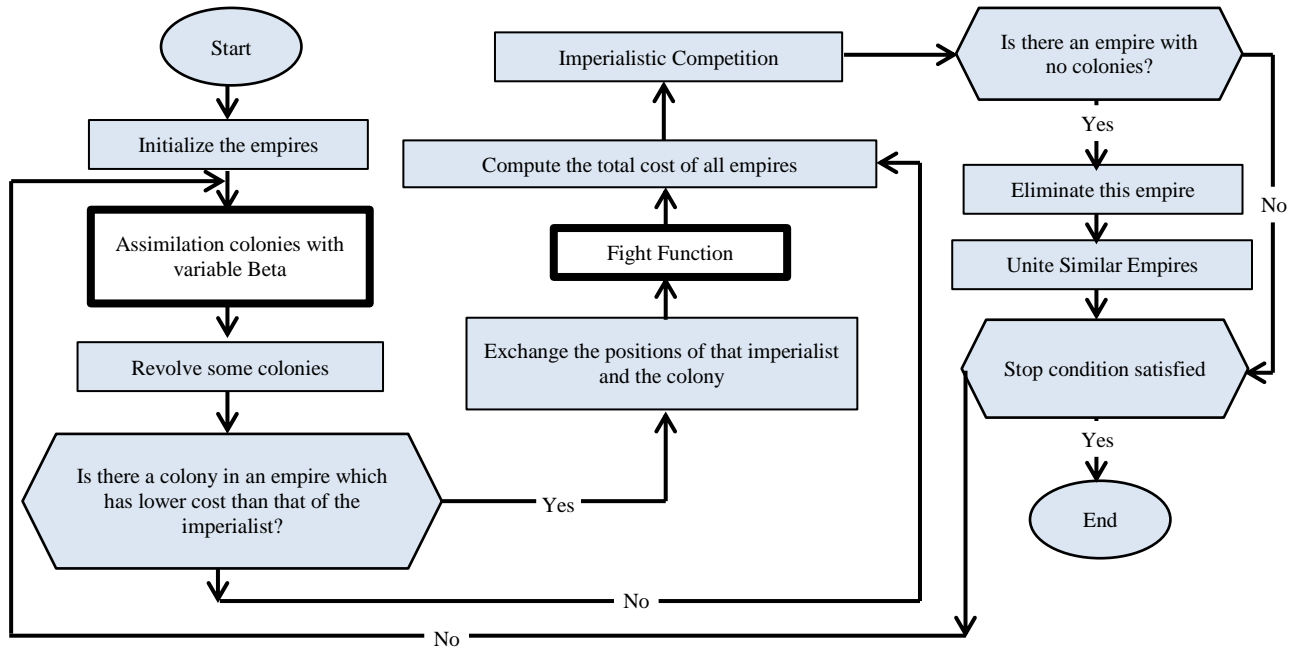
Start

Initialize the empires

Assimilation colonies with variable Beta

Revolve some colonies

Is there a colony in an empire which has lower cost than that of the imperialist?

Yes

Exchange the positions of that imperialist and the colony

Fight Function

Compute the total cost of all empires

Imperialistic Competition

No

Is there an empire with no colonies?

Yes

Eliminate this empire

Unite Similar Empires

No

Stop condition satisfied

Yes

End

No